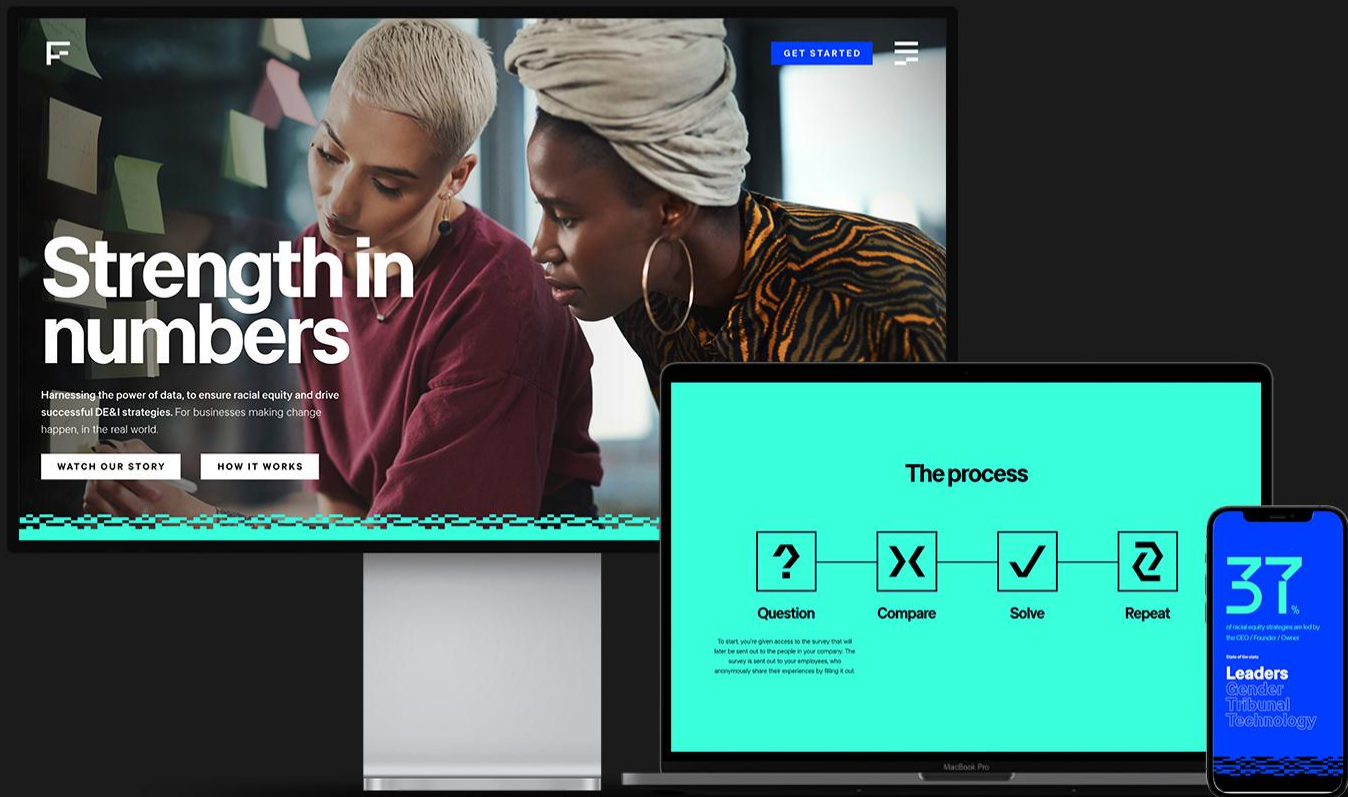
GET STARTED

Strength in numbers

Harnessing the power of data, to ensure racial equity and drive successful DE&I strategies. For businesses making change happen, in the real world.

WATCH OUR STORY

HOW IT WORKS

The process

Question

Compare

Solve

Repeat

To start, you're given access to the survey that will later be sent out to the people in your company. The survey is sent out to your employees, who anonymously share their experiences by filling it out.

MacBook Pro

37%

of racial equity strategies are led by the CEO / Founder / Owner

State of the stats

Leaders
Gender
Tribunal
Technology